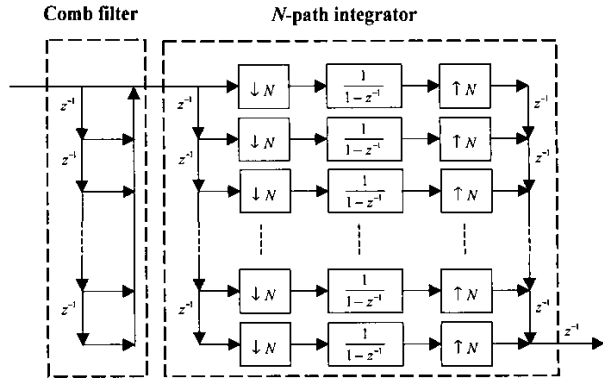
Comb filter

N-path integrator

$z^{-1}$

$z^{-1}$

$z^{-1}$

$z^{-1}$

$z^{-1}$

$z^{-1}$

$\downarrow N$

$\frac{1}{1-z^{-1}}$

$\uparrow N$

$\downarrow N$

$\frac{1}{1-z^{-1}}$

$\uparrow N$

$\downarrow N$

$\frac{1}{1-z^{-1}}$

$\uparrow N$

$\downarrow N$

$\frac{1}{1-z^{-1}}$

$\uparrow N$

$\downarrow N$

$\frac{1}{1-z^{-1}}$

$\uparrow N$

$z^{-1}$

$z^{-1}$

$z^{-1}$

$z^{-1}$